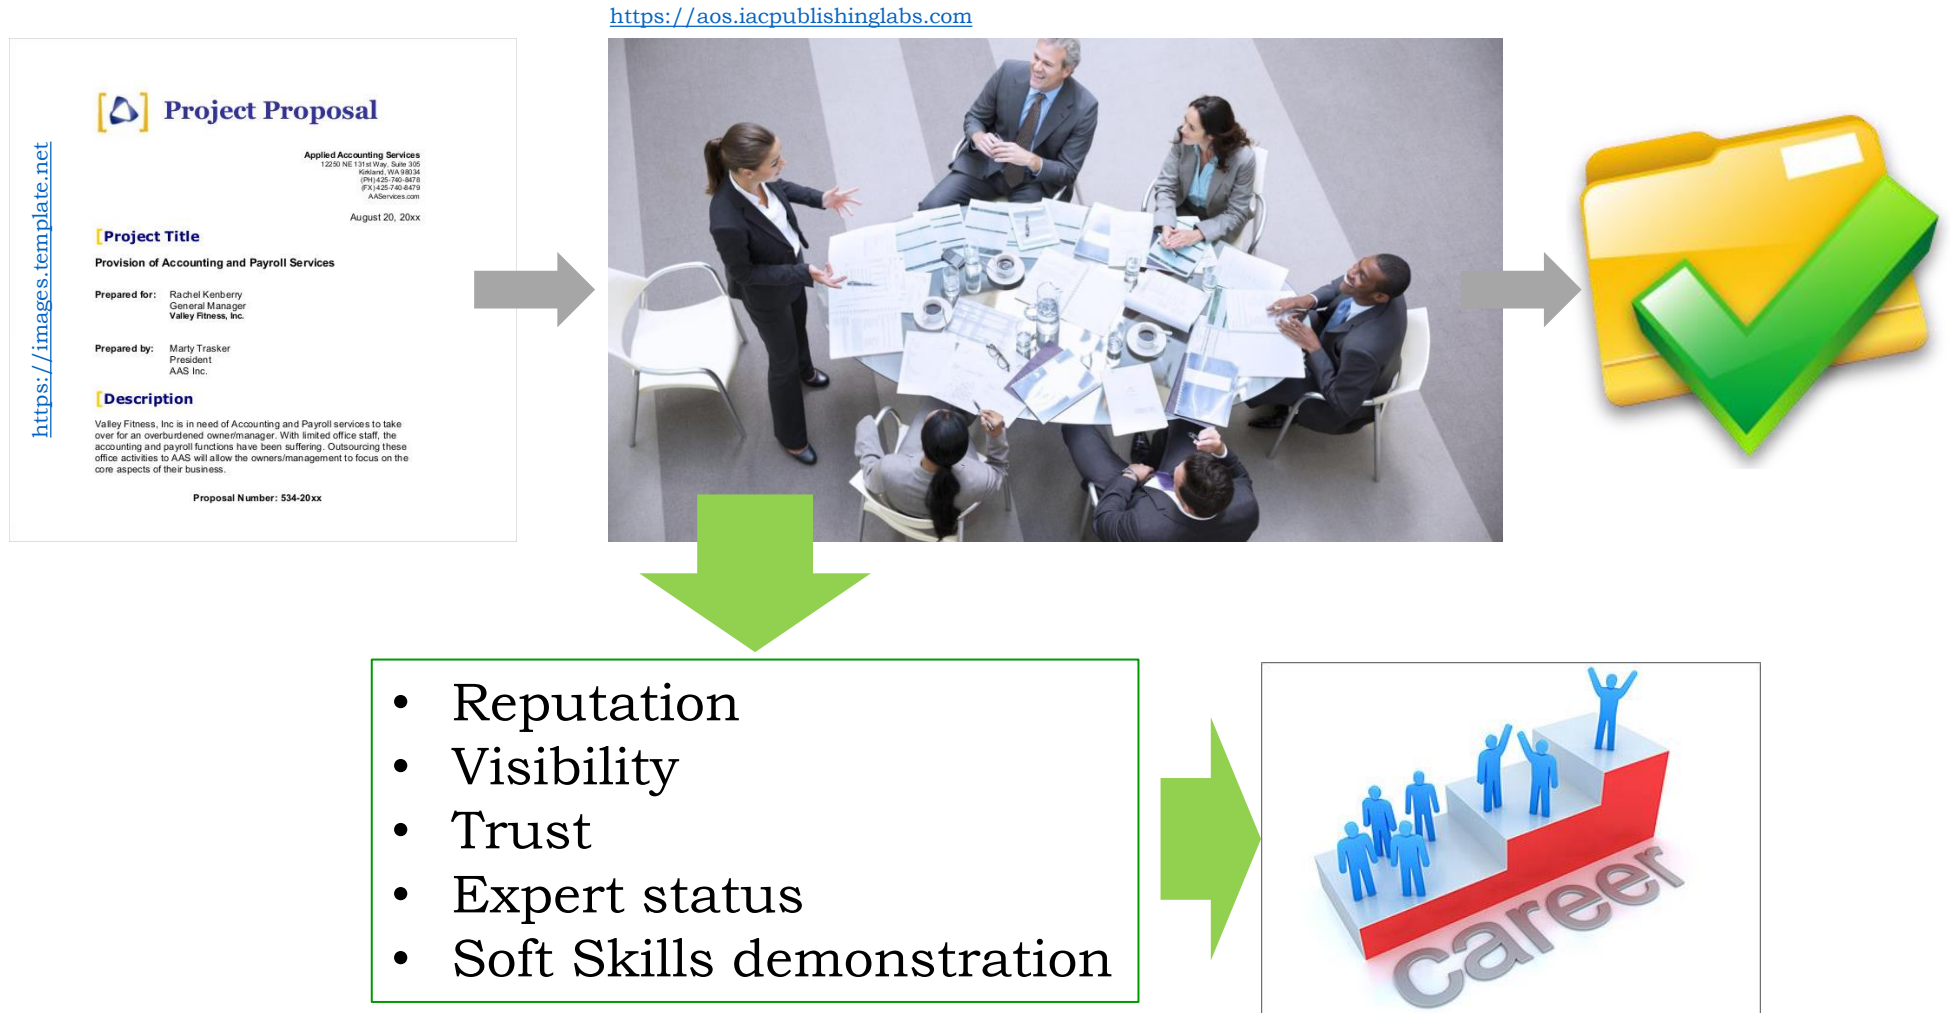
https://aos.iacpublishinglabs.com

https://images.template.net

Project Proposal

Applied Accounting Services
12250 NE 131st Way, Suite 305
Kirkland, WA 98034
(PH) 425-740-8478
(FX) 425-740-8479
AAServices.com

August 20, 20xx

Project Title

Provision of Accounting and Payroll Services

Prepared for: Rachel Kenberry
General Manager
Valley Fitness, Inc.

Prepared by: Marty Trasker
President
AAS Inc.

Description

Valley Fitness, Inc is in need of Accounting and Payroll services to take over for an overburdened owner/manager. With limited office staff, the accounting and payroll functions have been suffering. Outsourcing these office activities to AAS will allow the owners/management to focus on the core aspects of their business.

Proposal Number: 534-20xx

- Reputation
- Visibility
- Trust
- Expert status
- Soft Skills demonstration

career